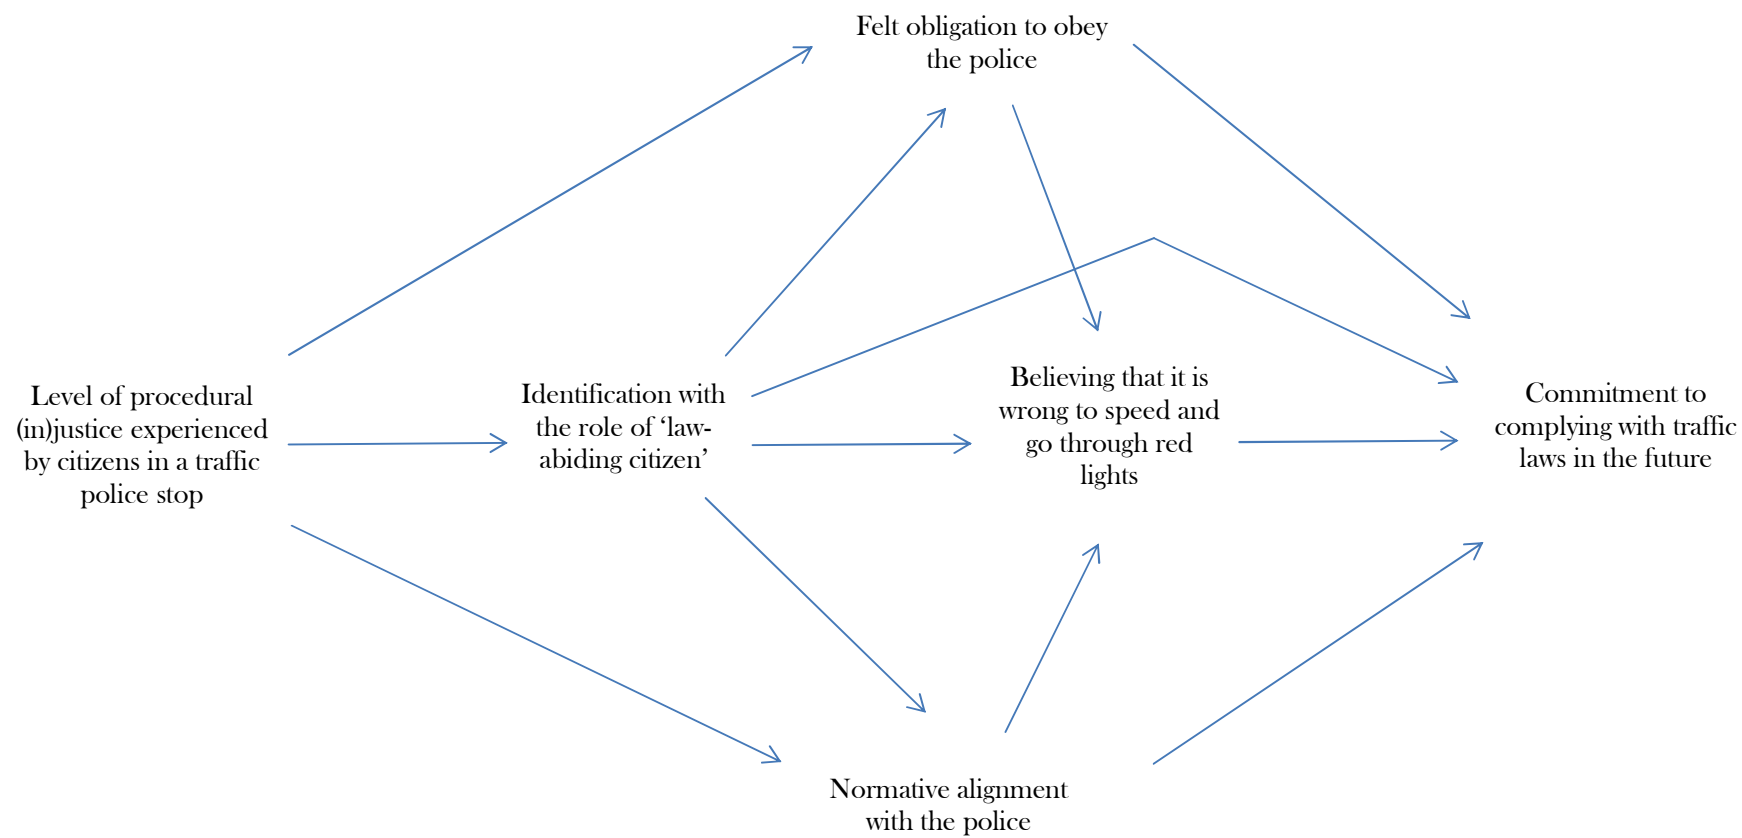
Felt obligation to obey the police

Level of procedural (in)justice experienced by citizens in a traffic police stop

Identification with the role of 'law-abiding citizen'

Believing that it is wrong to speed and go through red lights

Commitment to complying with traffic laws in the future

Normative alignment with the police